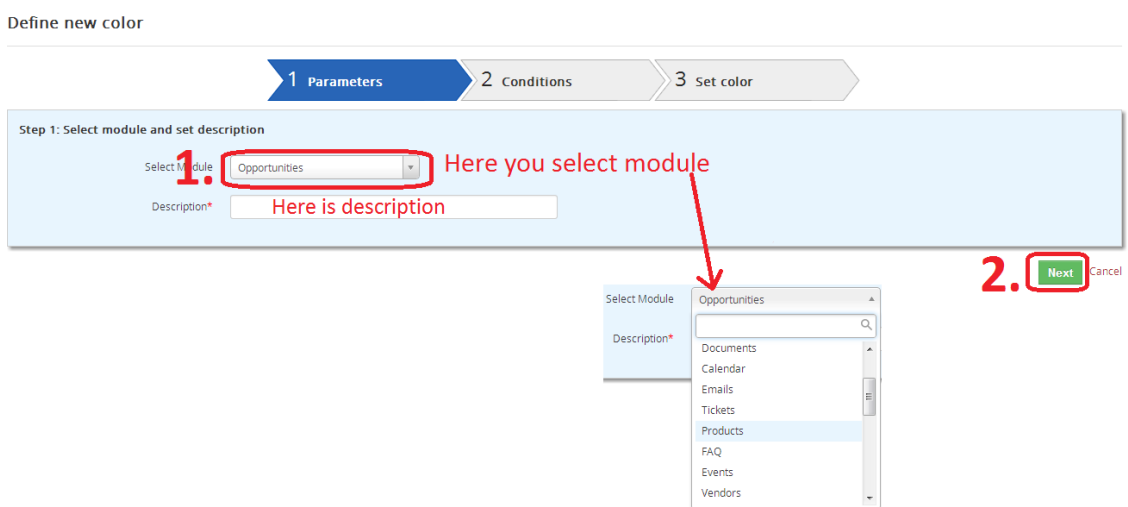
Define new color

1 Parameters
2 Conditions
3 Set color

Step 1: Select module and set description

1. Select Module Opportunities
Here you select module

Description* Here is description

2. Next Cancel

Select Module Opportunities
Description*

Documents
Calendar
Emails
Tickets
Products
FAQ
Events
Vendors